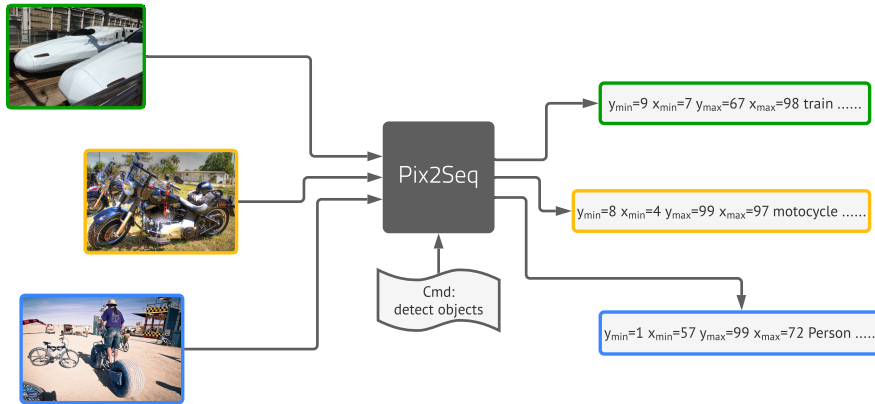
Pix2Seq

$y_{min}$=9 $x_{min}$=7 $y_{max}$=67 $x_{max}$=98 train ......

$y_{min}$=8 $x_{min}$=4 $y_{max}$=99 $x_{max}$=97 motocycle ......

Cmd:
detect objects

$y_{min}$=1 $x_{min}$=57 $y_{max}$=99 $x_{max}$=72 Person ......